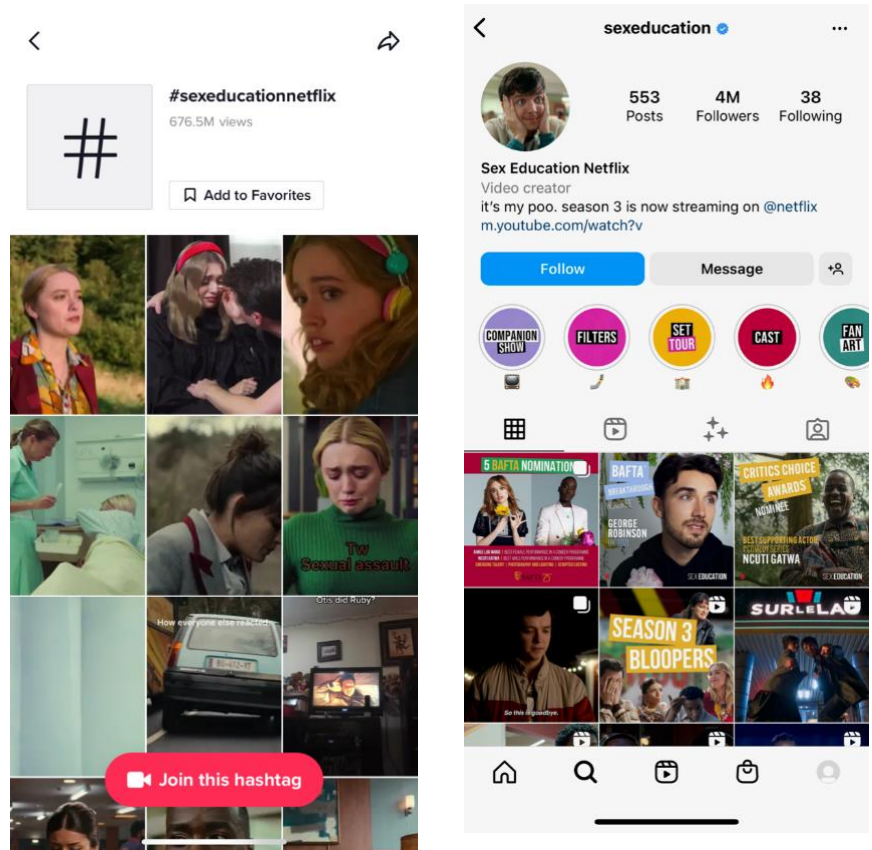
#sexeducationnetflix

676.5M views

Add to Favorites

Tw
Sexual assault

How everyone else reacted:

Otis did Ruby?

Join this hashtag

sexeducation

553 Posts
4M Followers
38 Following

Sex Education Netflix
Video creator
it's my poo. season 3 is now streaming on @netflix
m.youtube.com/watch?v

Follow
Message

COMPANION SHOW
FILTERS
SET TOUR
CAST
FAN ART

5 BAFTA NOMINATIONS

BAFTA BREAKTHROUGH
GEORGE ROBINSON
SEX EDUCATION

CRITICS CHOICE AWARDS
NOMINEE
BEST SUPPORTING ACTOR
NCUTI GATWA
SEX EDUCATION

So this is goodbye.

SEASON 3 BLOOPERS

SURLELA